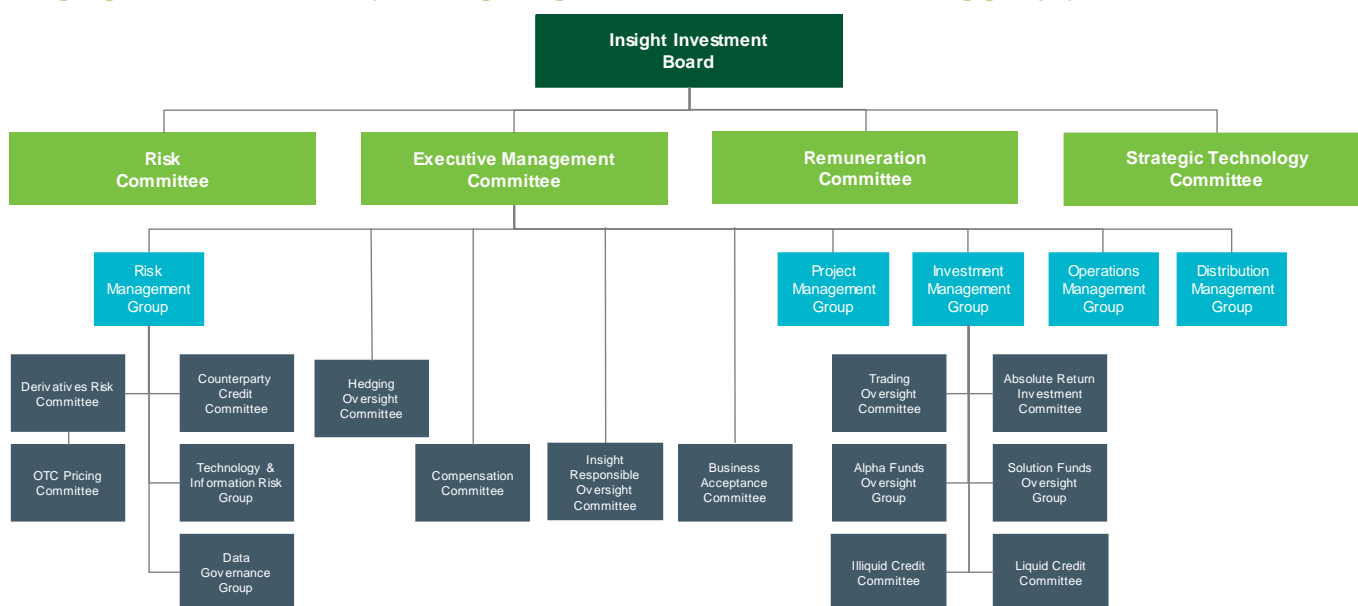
Insight Investment Board

Risk Committee

Executive Management Committee

Remuneration Committee

Strategic Technology Committee

Risk Management Group

Project Management Group

Investment Management Group

Operations Management Group

Distribution Management Group

Derivatives Risk Committee

Counterparty Credit Committee

Hedging Oversight Committee

OTC Pricing Committee

Technology & Information Risk Group

Compensation Committee

Insight Responsible Oversight Committee

Business Acceptance Committee

Data Governance Group

Trading Oversight Committee

Absolute Return Investment Committee

Alpha Funds Oversight Group

Solution Funds Oversight Group

Illiquid Credit Committee

Liquid Credit Committee